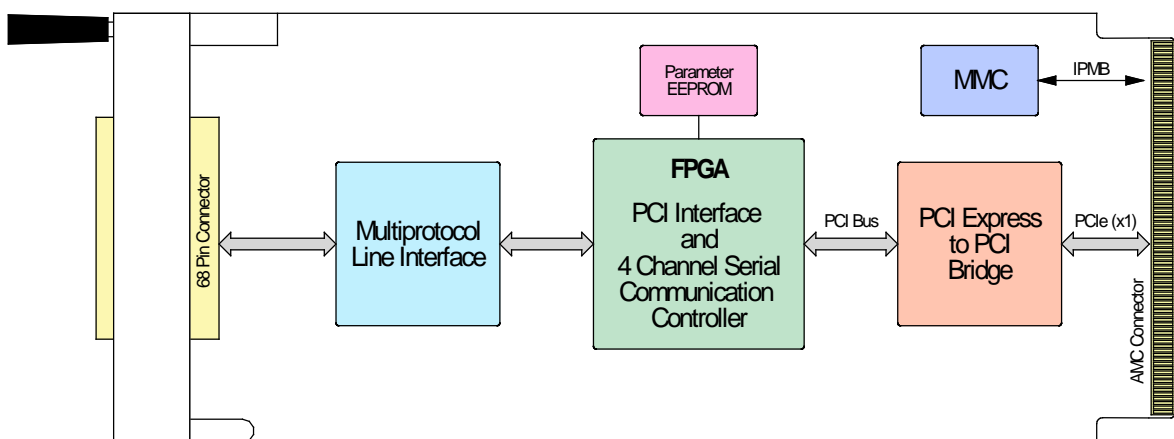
Parameter EEPROM

MMC

IPMB

68 Pin Connector

Multiprotocol Line Interface

FPGA

PCI Interface and 4 Channel Serial Communication Controller

PCI Bus

PCI Express to PCI Bridge

PCIe (x1)

AMC Connector